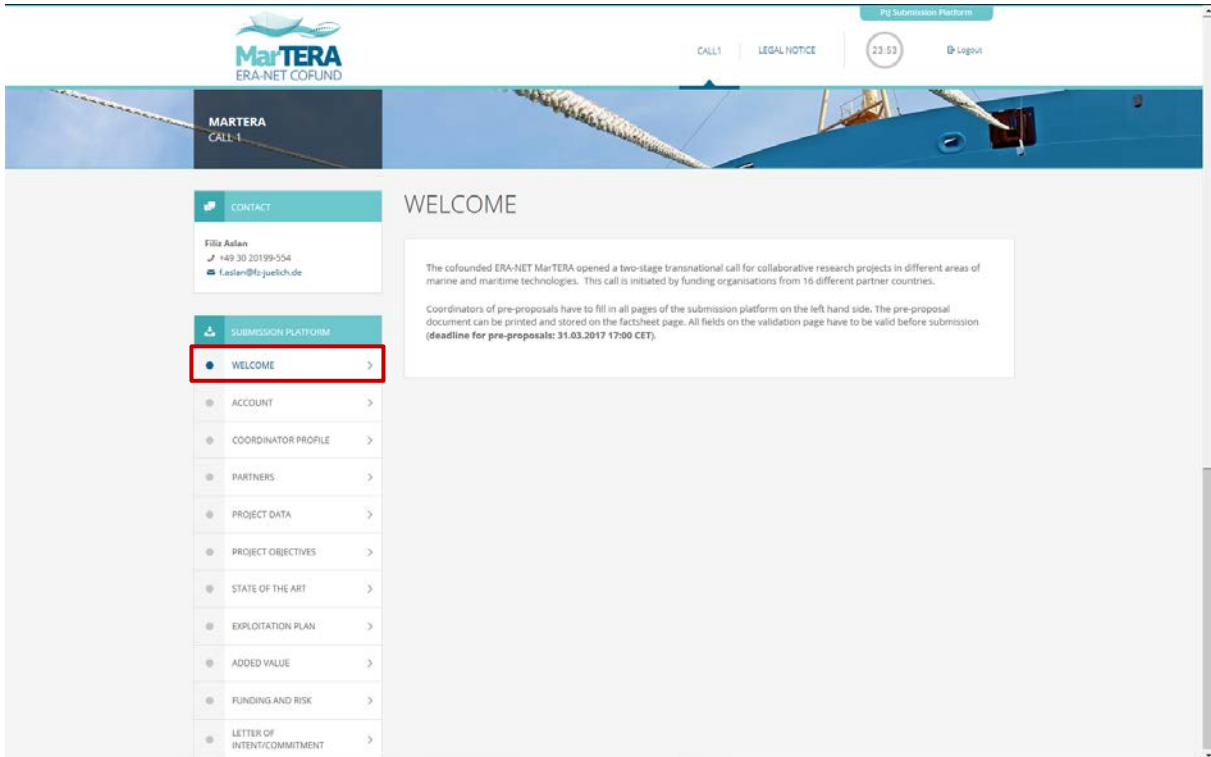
PtJ Submission Platform

MarTERA
ERA-NET COFUND

CALL1 LEGAL NOTICE 23:53 Logout

MARTERA
CALL 1

CONTACT

Filiz Aslan
+49 30 20199-554
f.aslan@fz-juelich.de

SUBMISSION PLATFORM

WELCOME
ACCOUNT
COORDINATOR PROFILE
PARTNERS
PROJECT DATA
PROJECT OBJECTIVES
STATE OF THE ART
EXPLOITATION PLAN
ADDED VALUE
FUNDING AND RISK
LETTER OF INTENT/COMMITMENT

WELCOME

The cofounded ERA-NET MarTERA opened a two-stage transnational call for collaborative research projects in different areas of marine and maritime technologies. This call is initiated by funding organisations from 16 different partner countries.

Coordinators of pre-proposals have to fill in all pages of the submission platform on the left hand side. The pre-proposal document can be printed and stored on the factsheet page. All fields on the validation page have to be valid before submission (**deadline for pre-proposals: 31.03.2017 17:00 CET**).